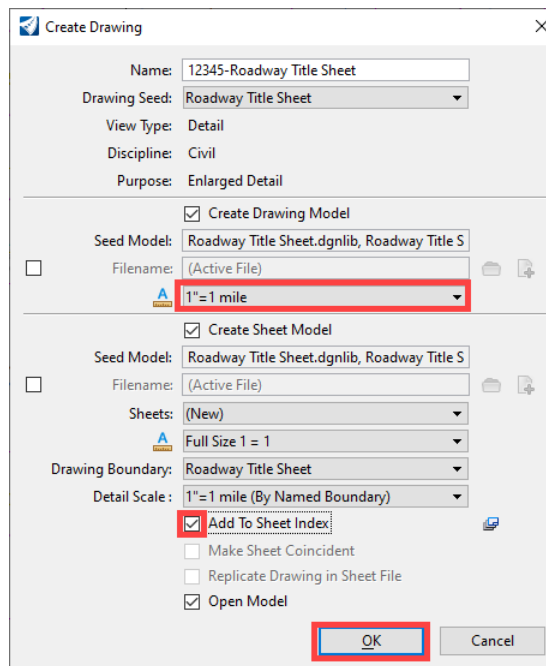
Create Drawing

Name: 12345-Roadway Title Sheet
Drawing Seed: Roadway Title Sheet
View Type: Detail
Discipline: Civil
Purpose: Enlarged Detail

Create Drawing Model
Seed Model: Roadway Title Sheet.dgnlib, Roadway Title S
Filename: (Active File)
1"=1 mile

Create Sheet Model
Seed Model: Roadway Title Sheet.dgnlib, Roadway Title S
Filename: (Active File)
Sheets: (New)
Full Size 1 = 1
Drawing Boundary: Roadway Title Sheet
Detail Scale : 1"=1 mile (By Named Boundary)
Add To Sheet Index
Make Sheet Coincident
Replicate Drawing in Sheet File
Open Model

OK
Cancel